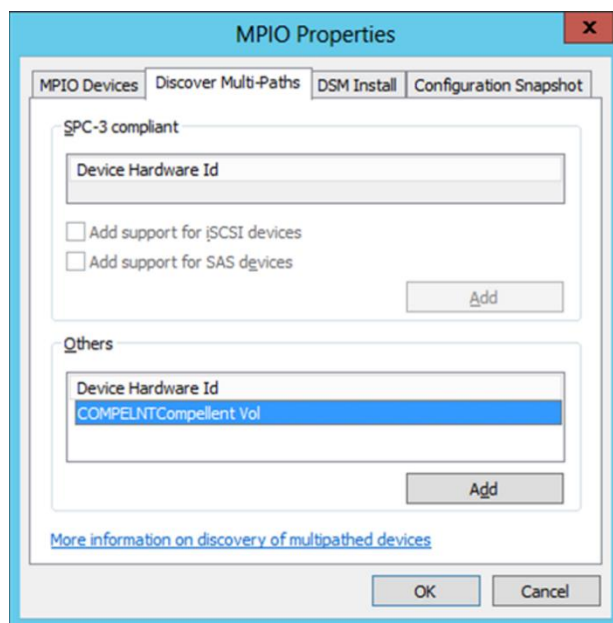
MPIO Properties

x

MPIO Devices | Discover Multi-Paths | DSM Install | Configuration Snapshot

SPC-3 compliant

Device Hardware Id

Add support for iSCSI devices

Add support for SAS devices

Add

Others

Device Hardware Id

COMPELNTCompellent Vol

Add

More information on discovery of multipathed devices

OK

Cancel